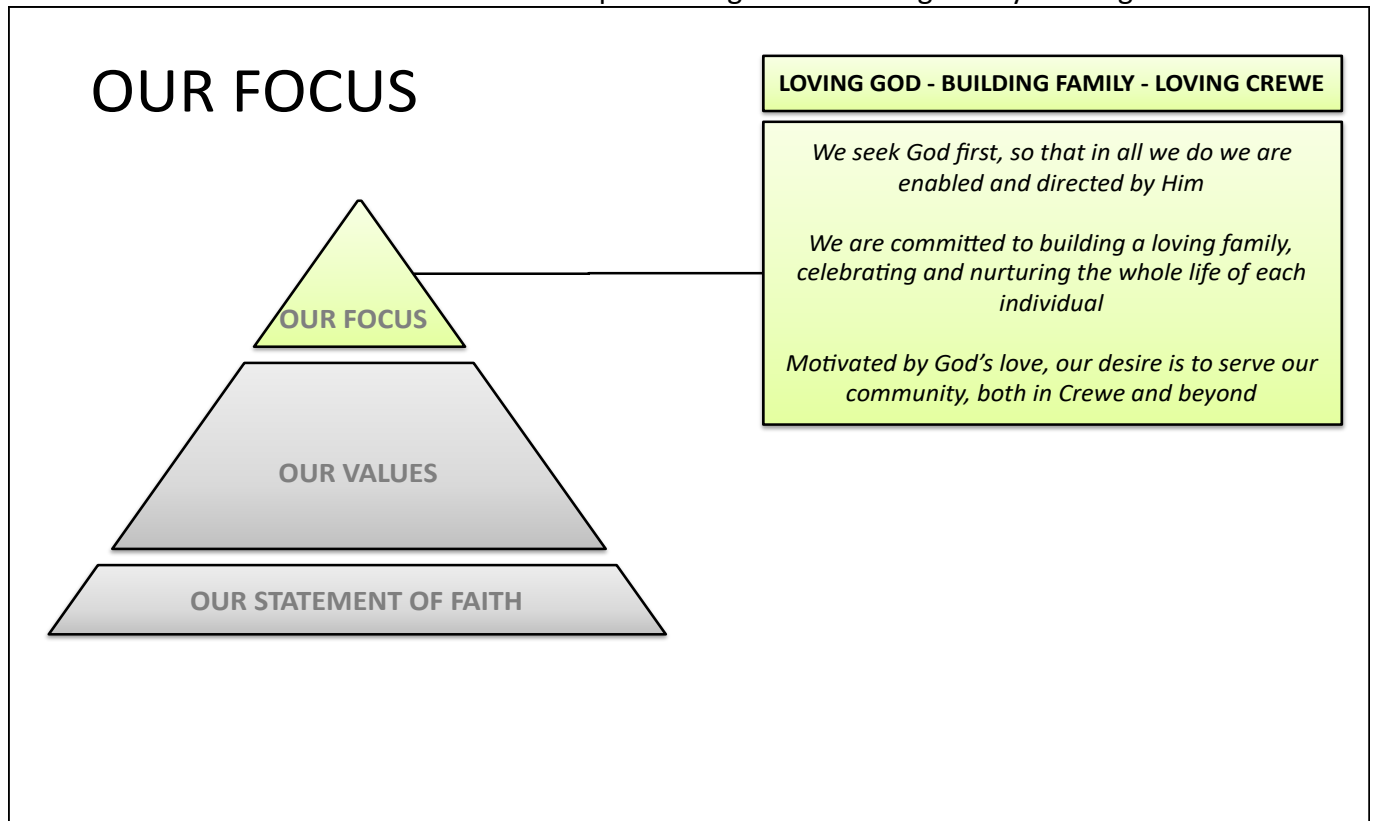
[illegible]

OUR FOCUS

OUR FOCUS

OUR VALUES

OUR STATEMENT OF FAITH

LOVING GOD - BUILDING FAMILY - LOVING CREWE

*We seek God first, so that in all we do we are enabled and directed by Him*

*We are committed to building a loving family, celebrating and nurturing the whole life of each individual*

*Motivated by God's love, our desire is to serve our community, both in Crewe and beyond*